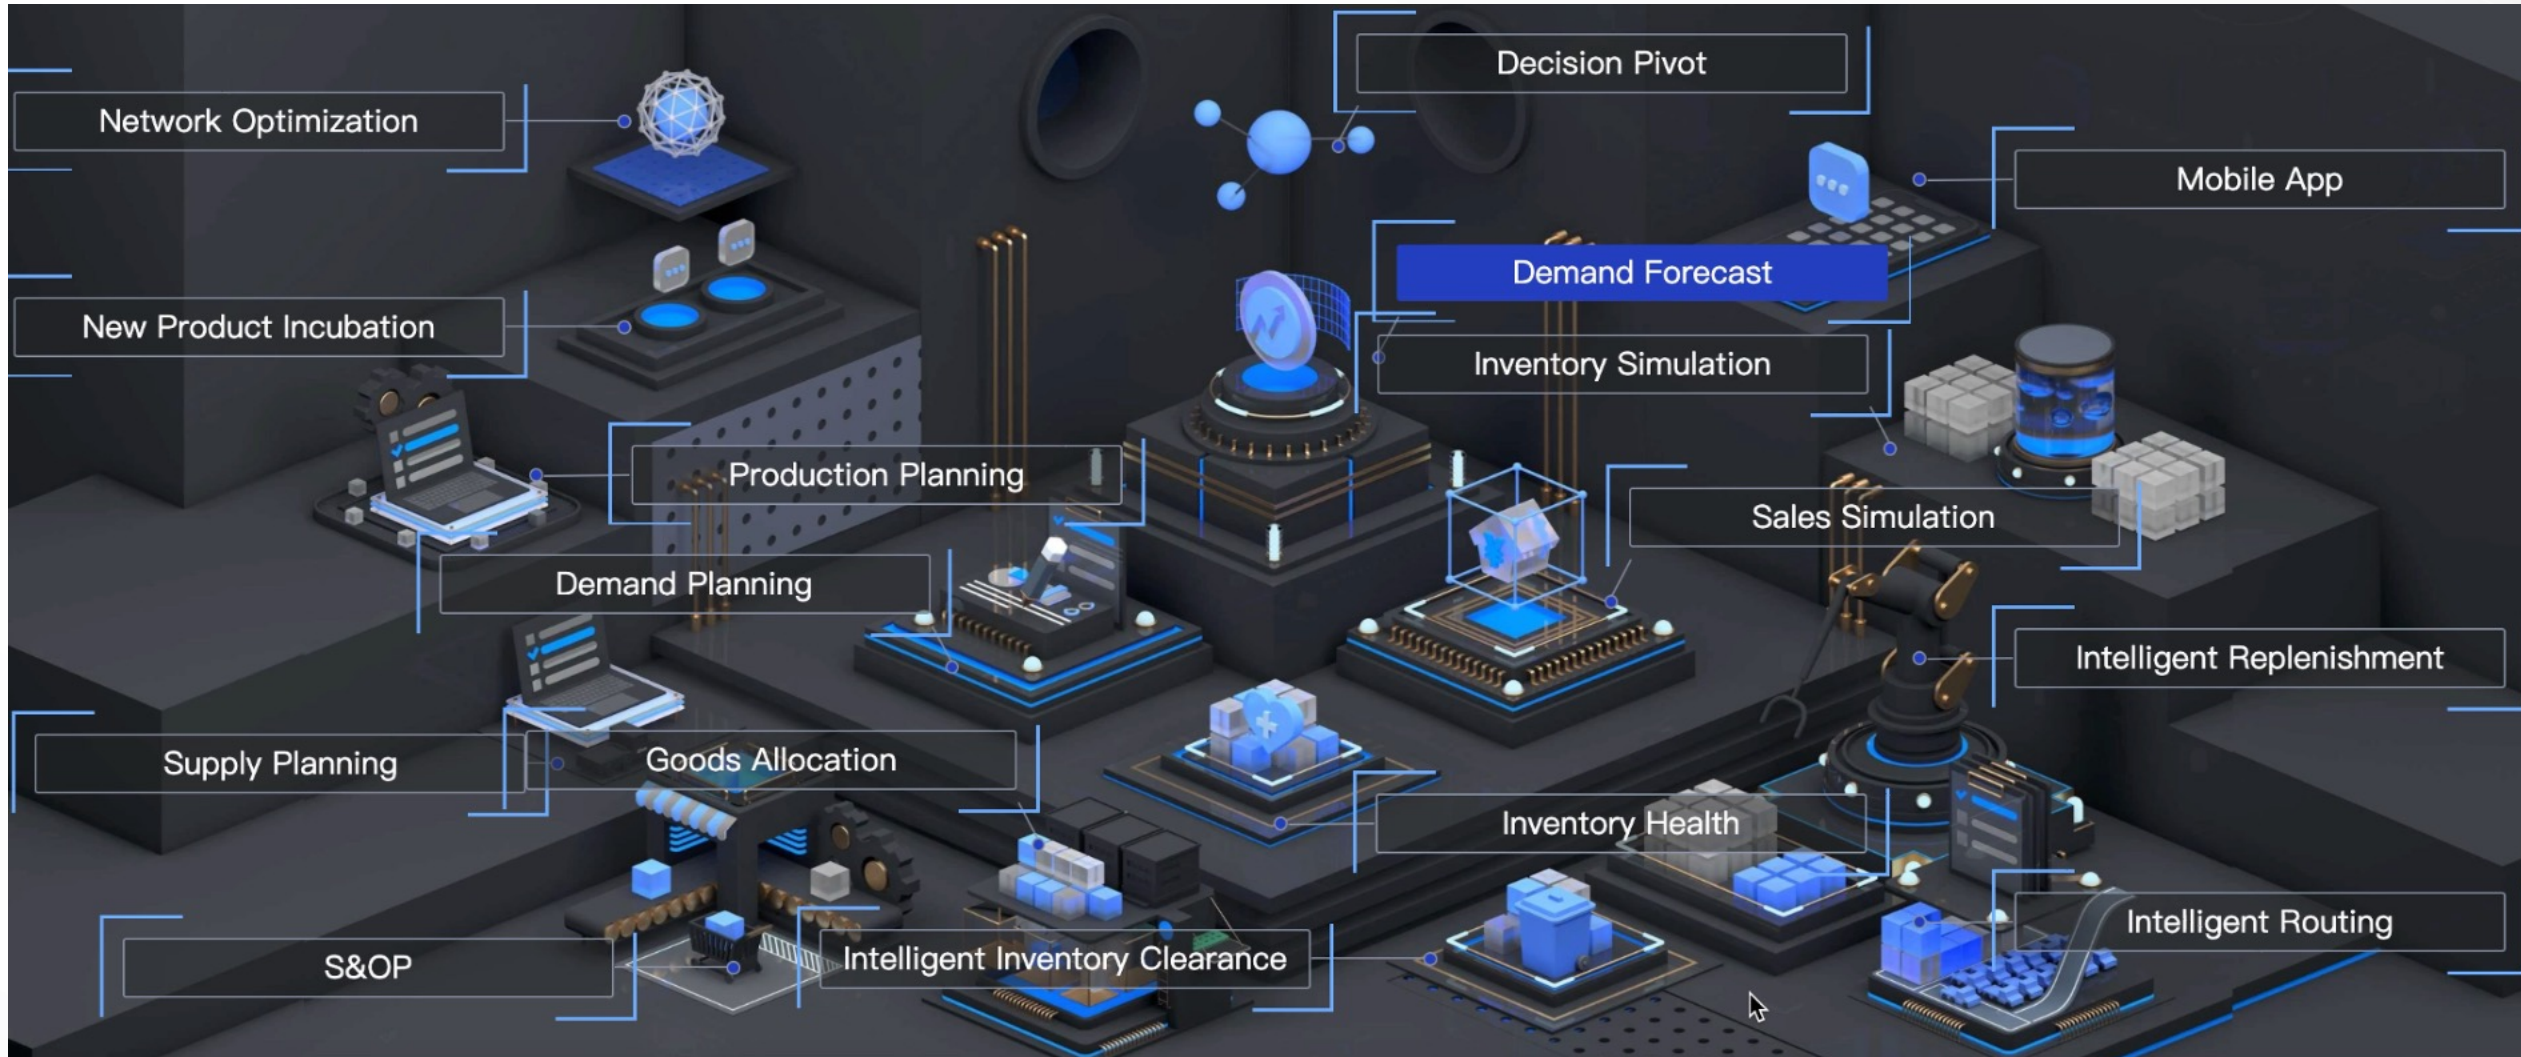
Decision Pivot

Network Optimization

Mobile App

Demand Forecast

New Product Incubation

Inventory Simulation

Production Planning

Sales Simulation

Demand Planning

Intelligent Replenishment

Supply Planning

Goods Allocation

Inventory Health

Intelligent Routing

S&OP

Intelligent Inventory Clearance